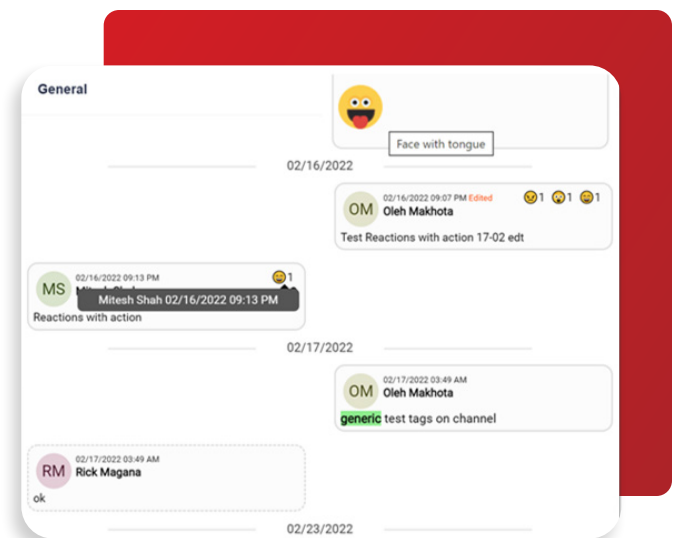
General

Face with tongue

02/16/2022

OM 02/16/2022 09:07 PM Edited
Oleh Makhota
1 1 1
Test Reactions with action 17-02 edt

MS 02/16/2022 09:13 PM
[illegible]
1
Mitesh Shah 02/16/2022 09:13 PM
Reactions with action

02/17/2022

OM 02/17/2022 03:49 AM
Oleh Makhota
generic test tags on channel

RM 02/17/2022 03:49 AM
Rick Magana
ok

02/23/2022